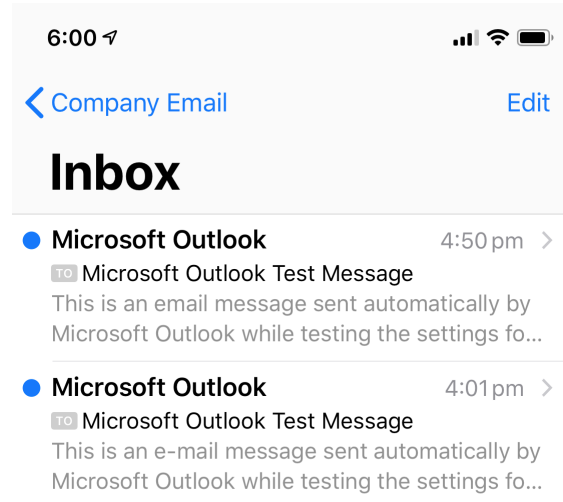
6:00

Company Email

Edit

Inbox

Microsoft Outlook
4:50 pm

TO Microsoft Outlook Test Message

This is an email message sent automatically by Microsoft Outlook while testing the settings fo...

Microsoft Outlook
4:01 pm

TO Microsoft Outlook Test Message

This is an e-mail message sent automatically by Microsoft Outlook while testing the settings fo...